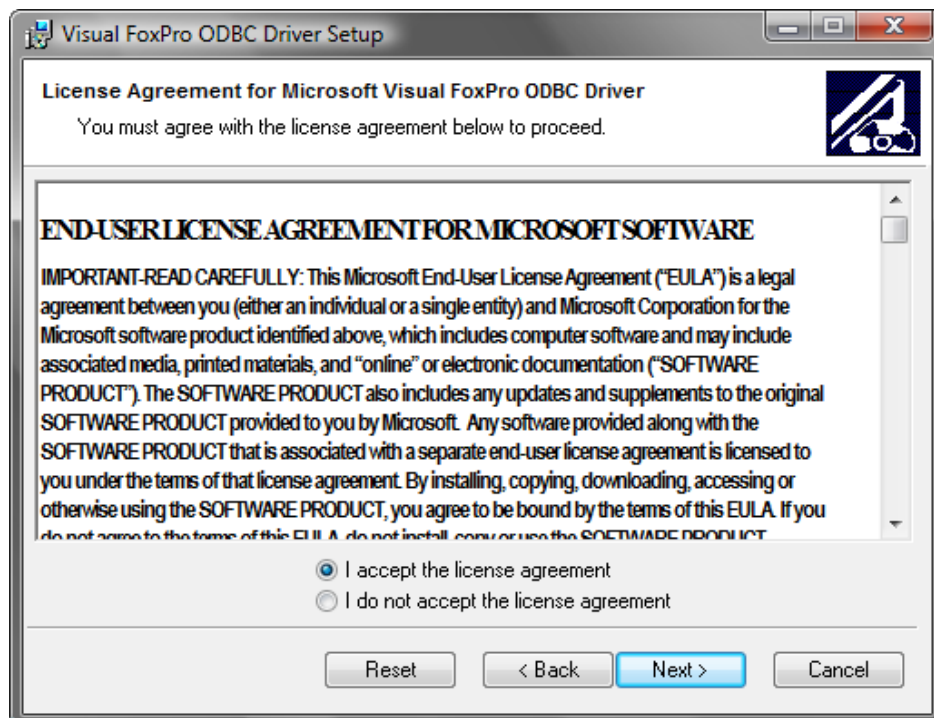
Visual FoxPro ODBC Driver Setup

License Agreement for Microsoft Visual FoxPro ODBC Driver

You must agree with the license agreement below to proceed.

END-USER LICENSE AGREEMENT FOR MICROSOFT SOFTWARE

IMPORTANT-READ CAREFULLY: This Microsoft End-User License Agreement ("EULA") is a legal agreement between you (either an individual or a single entity) and Microsoft Corporation for the Microsoft software product identified above, which includes computer software and may include associated media, printed materials, and "online" or electronic documentation ("SOFTWARE PRODUCT"). The SOFTWARE PRODUCT also includes any updates and supplements to the original SOFTWARE PRODUCT provided to you by Microsoft. Any software provided along with the SOFTWARE PRODUCT that is associated with a separate end-user license agreement is licensed to you under the terms of that license agreement. By installing, copying, downloading, accessing or otherwise using the SOFTWARE PRODUCT, you agree to be bound by the terms of this EULA. If you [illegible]

I accept the license agreement

I do not accept the license agreement

Reset

< Back

Next >

Cancel